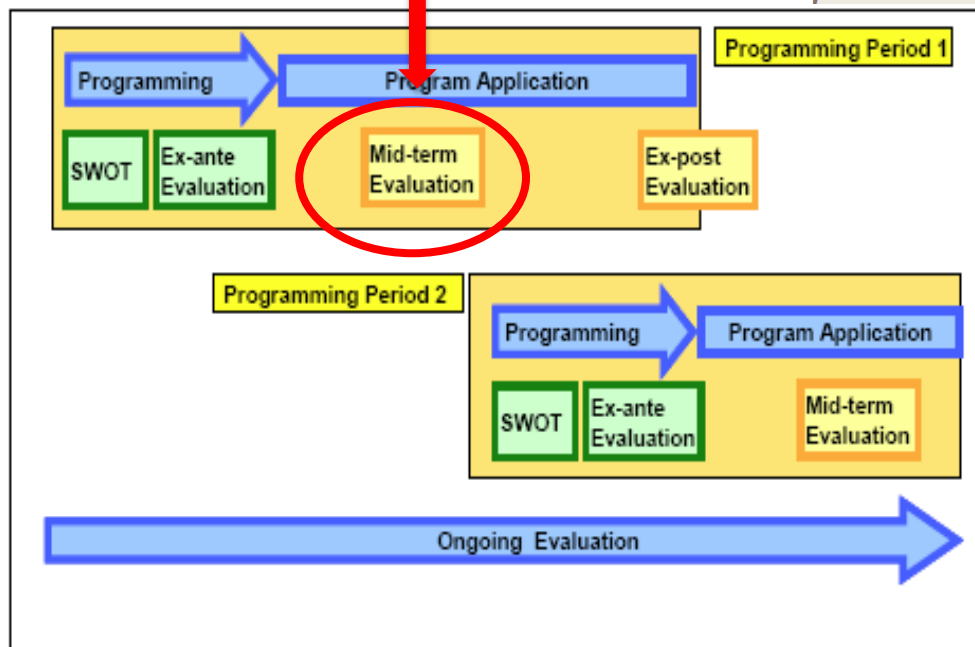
Programming Period 1

Programming

Program Application

SWOT

Ex-ante Evaluation

Mid-term Evaluation

Ex-post Evaluation

Programming Period 2

Programming

Program Application

SWOT

Ex-ante Evaluation

Mid-term Evaluation

Ongoing Evaluation